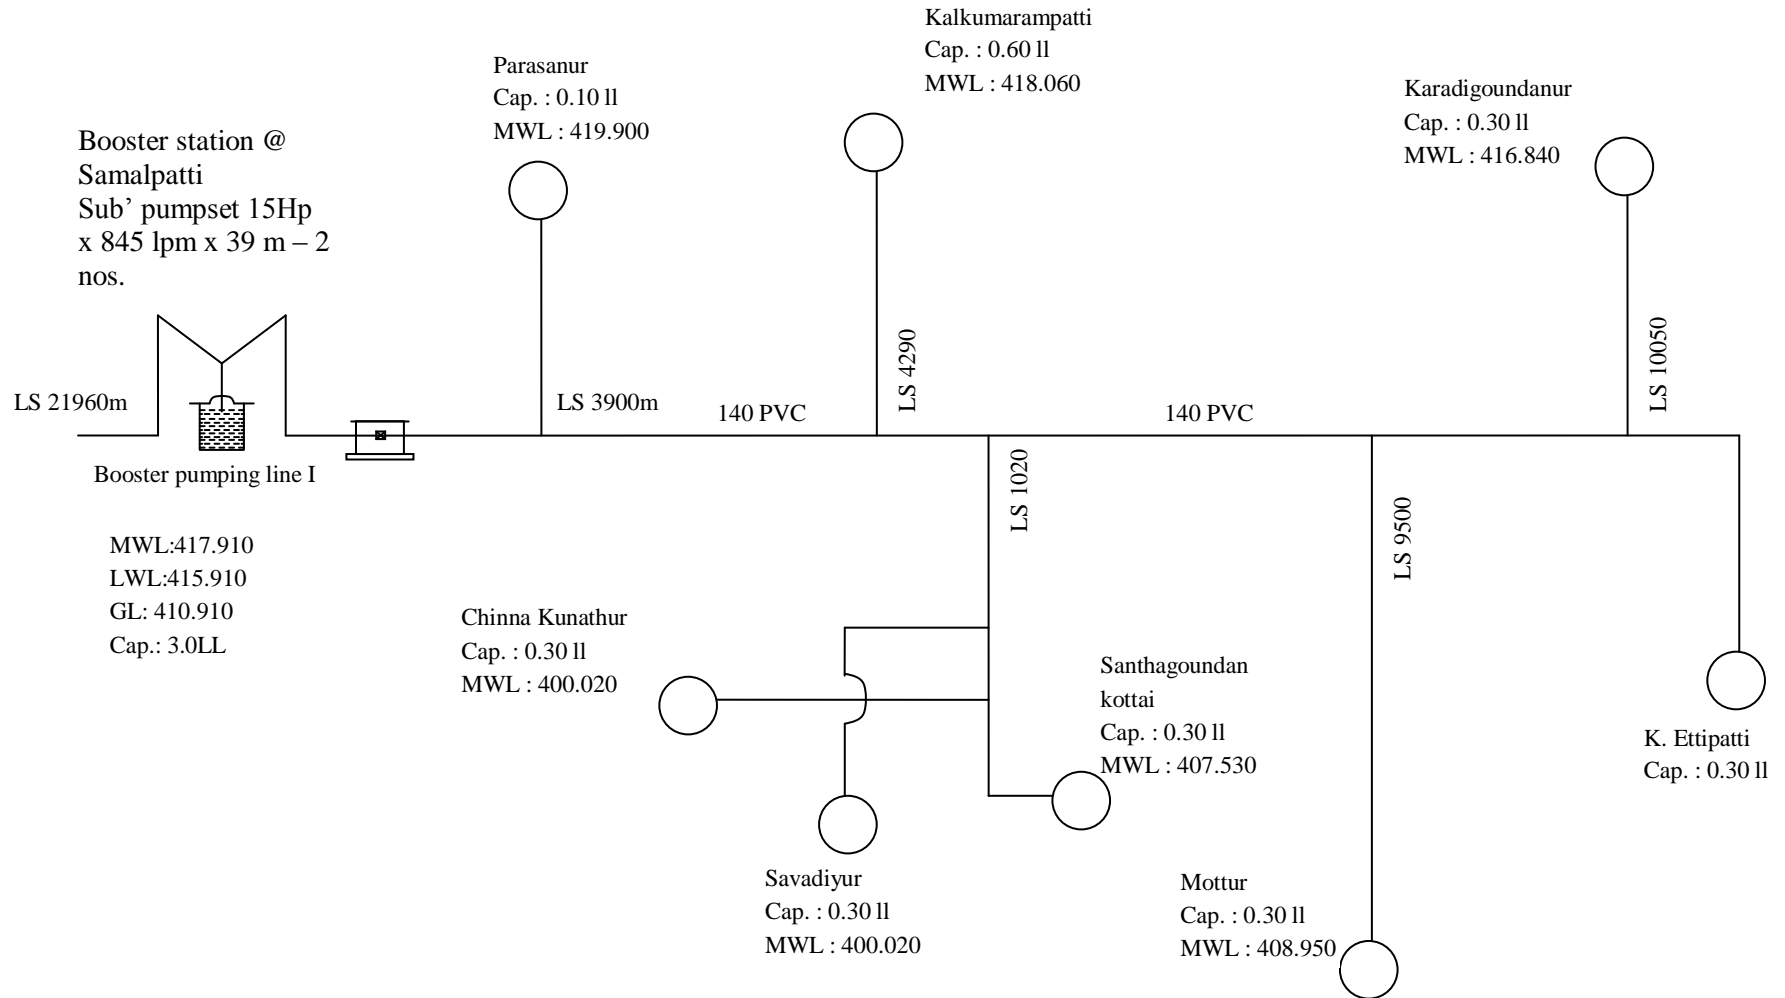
Kalkumarampatti
Cap. : 0.60 ll
MWL : 418.060

Parasanur
Cap. : 0.10 ll
MWL : 419.900

Karadigoundanur
Cap. : 0.30 ll
MWL : 416.840

Booster station @ Samalpatti
Sub' pumpset 15Hp x 845 lpm x 39 m – 2 nos.

LS 4290

LS 10050

LS 21960m

LS 3900m

140 PVC

140 PVC

Booster pumping line I

LS 1020

LS 9500

MWL:417.910
LWL:415.910
GL: 410.910
Cap.: 3.0LL

Chinna Kunathur
Cap. : 0.30 ll
MWL : 400.020

Santhagoundan kottai
Cap. : 0.30 ll
MWL : 407.530

K. Ettipatti
Cap. : 0.30 ll

Savadiyur
Cap. : 0.30 ll
MWL : 400.020

Mottur
Cap. : 0.30 ll
MWL : 408.950